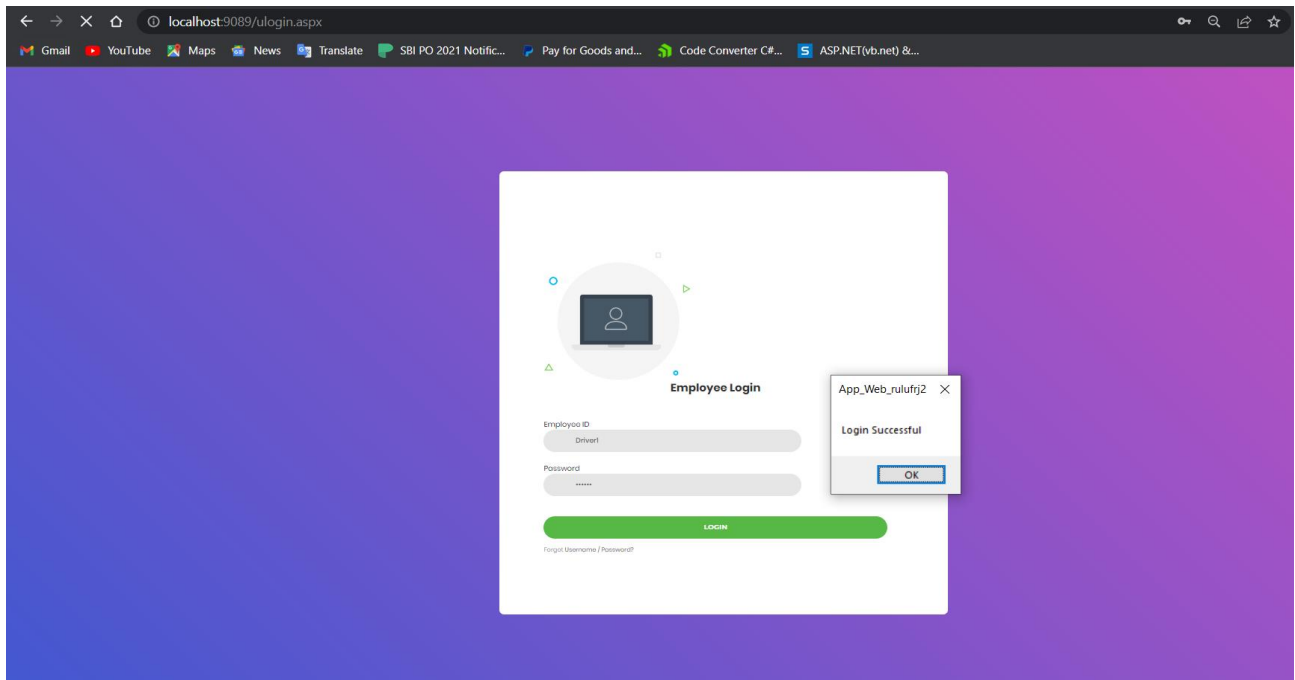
localhost:9089/ulogin.aspx

Gmail YouTube Maps News Translate SBI PO 2021 Notific... Pay for Goods and... Code Converter C#... ASP.NET(vb.net) &...

Employee Login

Employee ID

Driver1

Password

••••••

LOGIN

Forgot Username / Password?

App_Web_rulufrj2

Login Successful

OK